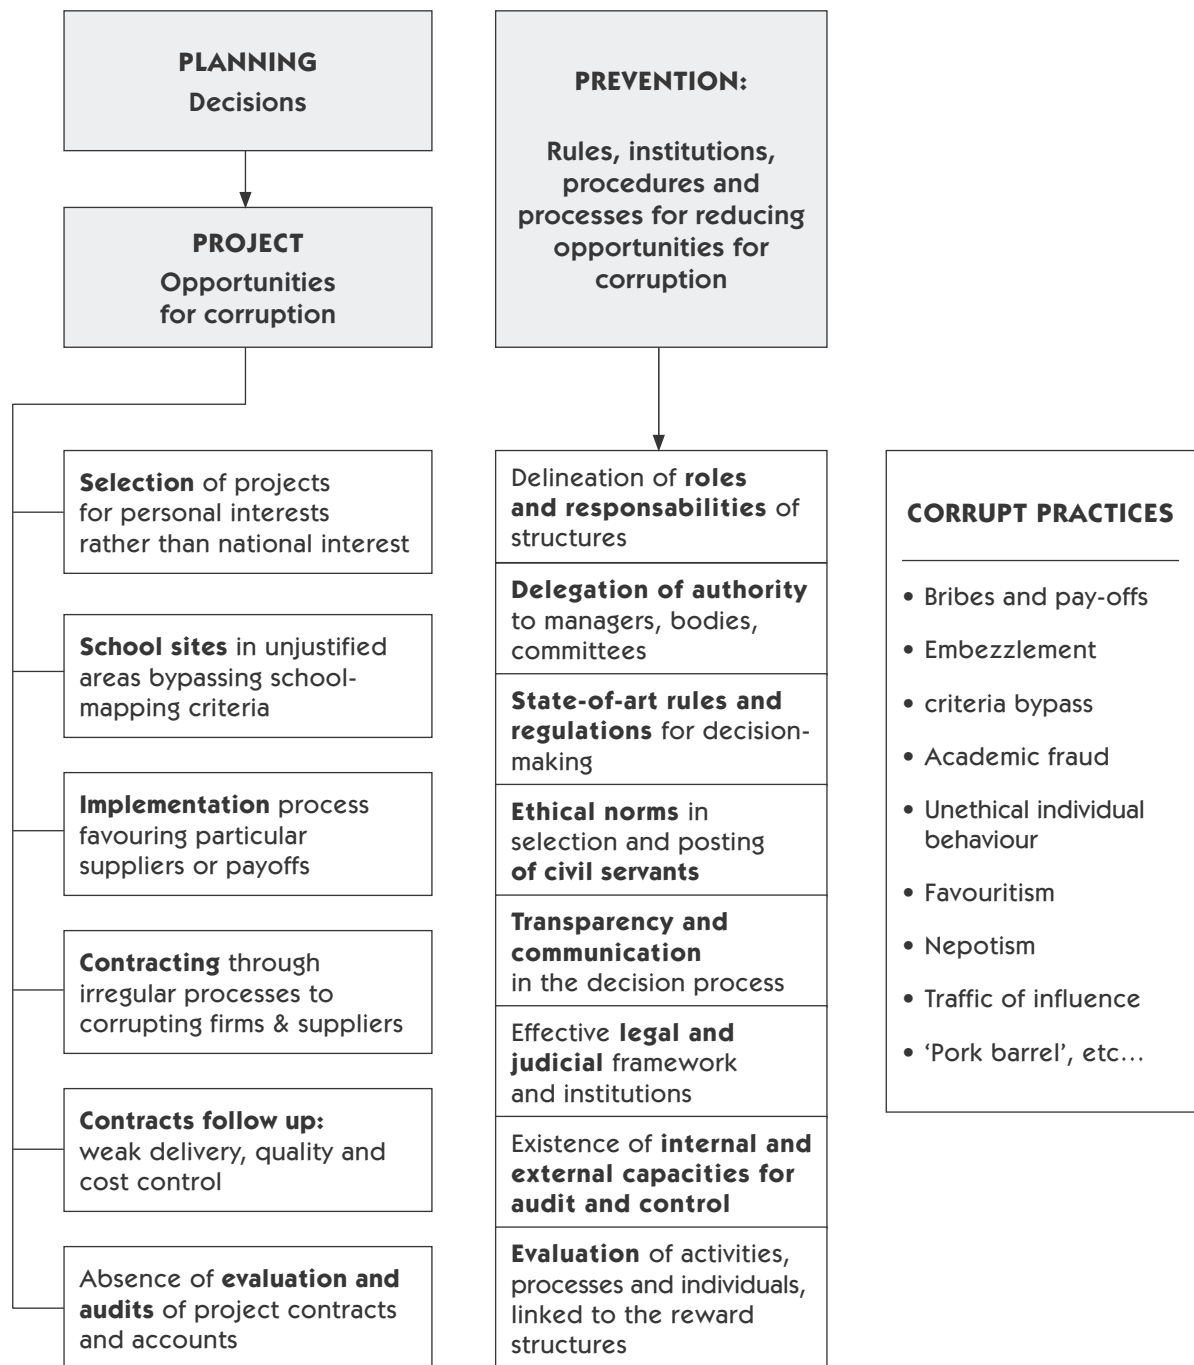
PLANNING
Decisions

PROJECT
Opportunities for corruption

Selection of projects for personal interests rather than national interest

School sites in unjustified areas bypassing school-mapping criteria

Implementation process favouring particular suppliers or payoffs

Contracting through irregular processes to corrupting firms & suppliers

Contracts follow up: weak delivery, quality and cost control

Absence of evaluation and audits of project contracts and accounts

PREVENTION:

Rules, institutions, procedures and processes for reducing opportunities for corruption

Delineation of roles and responsabilities of structures

Delegation of authority to managers, bodies, committees

State-of-art rules and regulations for decision-making

Ethical norms in selection and posting of civil servants

Transparency and communication in the decision process

Effective legal and judicial framework and institutions

Existence of internal and external capacities for audit and control

Evaluation of activities, processes and individuals, linked to the reward structures

CORRUPT PRACTICES

• Bribes and pay-offs
• Embezzlement
• criteria bypass
• Academic fraud
• Unethical individual behaviour
• Favouritism
• Nepotism
• Traffic of influence
• 'Pork barrel', etc…